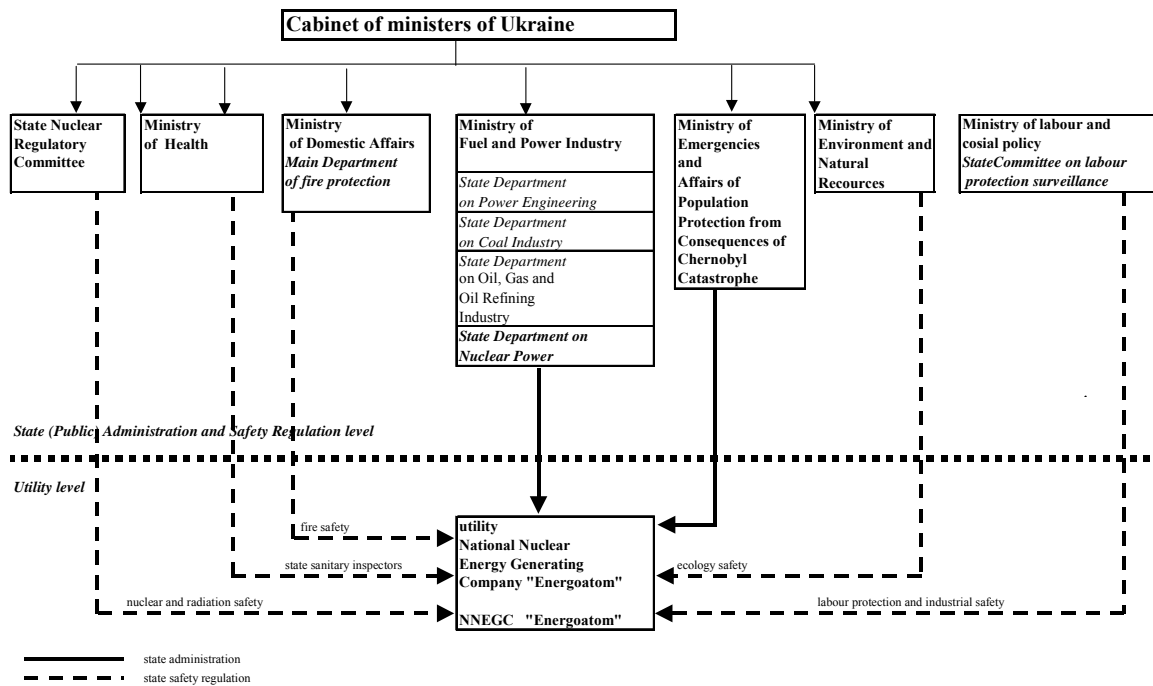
Cabinet of ministers of Ukraine

State Nuclear Regulatory Committee

Ministry of Health

Ministry of Domestic Affairs
*Main Department of fire protection*

Ministry of Fuel and Power Industry

*State Department on Power Engineering*

*State Department on Coal Industry*

*State Department* on Oil, Gas and Oil Refining Industry

***State Department on Nuclear Power***

Ministry of Emergencies and Affairs of Population Protection from Consequences of Chernobyl Catastrophe

Ministry of Environment and Natural Recources

Ministry of labour and cosial policy
***StateCommittee on labour protection surveillance***

*State (Public Administration and Safety Regulation level*

*Utility level*

fire safety

state sanitary inspectors

nuclear and radiation safety

utility
National Nuclear Energy Generating Company "Energoatom"

NNEGC "Energoatom"

ecology safety

labour protection and industrial safety

state administration

state safety regulation